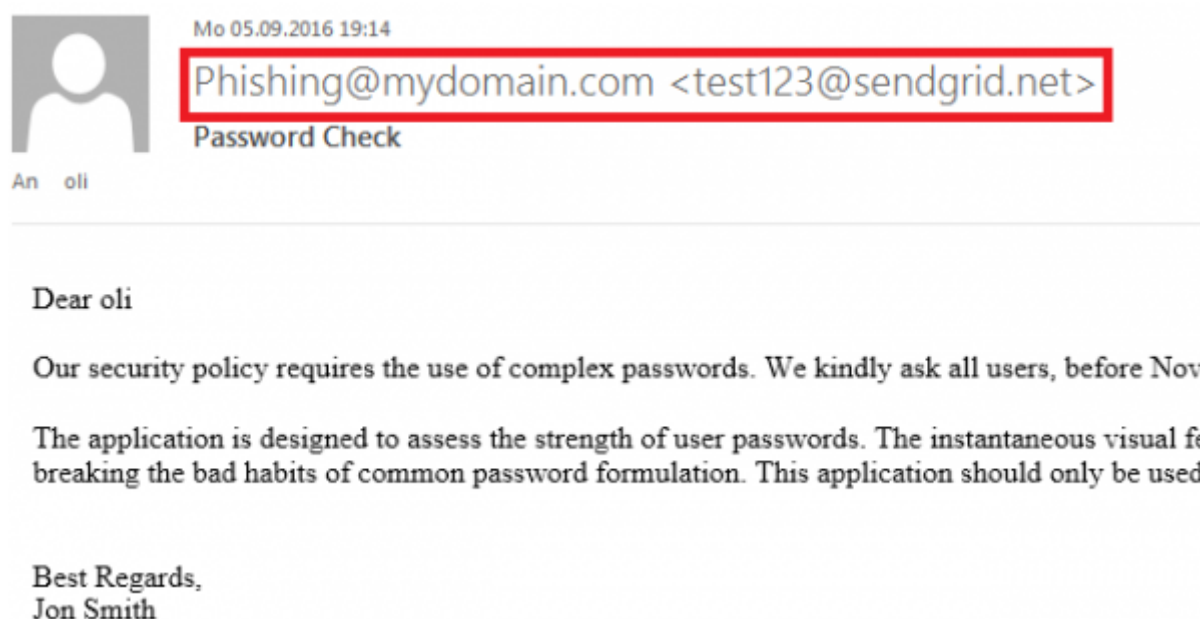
Mo 05.09.2016 19:14

Phishing@mydomain.com <test123@sendgrid.net>

Password Check

An oli

Dear oli

Our security policy requires the use of complex passwords. We kindly ask all users, before Nov

The application is designed to assess the strength of user passwords. The instantaneous visual fe breaking the bad habits of common password formulation. This application should only be used

Best Regards,
Jon Smith